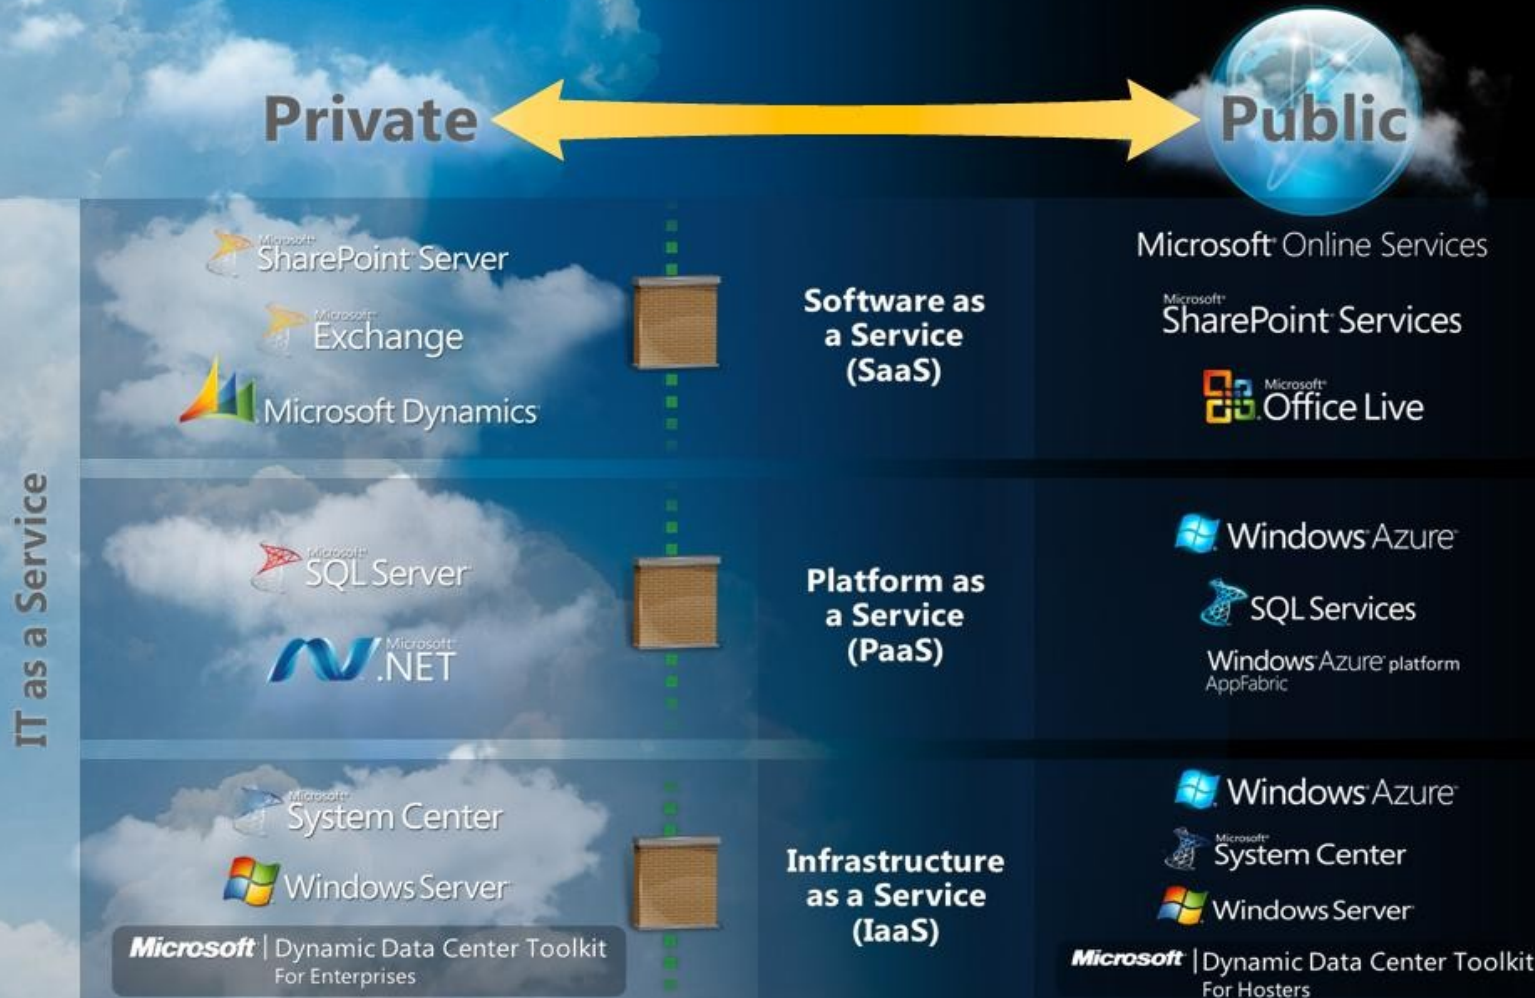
Private

Public

IT as a Service

Microsoft SharePoint Server

Microsoft Exchange

Microsoft Dynamics

Software as a Service (SaaS)

Microsoft Online Services

Microsoft SharePoint Services

Microsoft Office Live

Microsoft SQL Server

Microsoft .NET

Platform as a Service (PaaS)

Windows Azure

SQL Services

Windows Azure platform AppFabric

Microsoft System Center

Windows Server

Microsoft | Dynamic Data Center Toolkit For Enterprises

Infrastructure as a Service (IaaS)

Windows Azure

Microsoft System Center

Windows Server

Microsoft | Dynamic Data Center Toolkit For Hosters